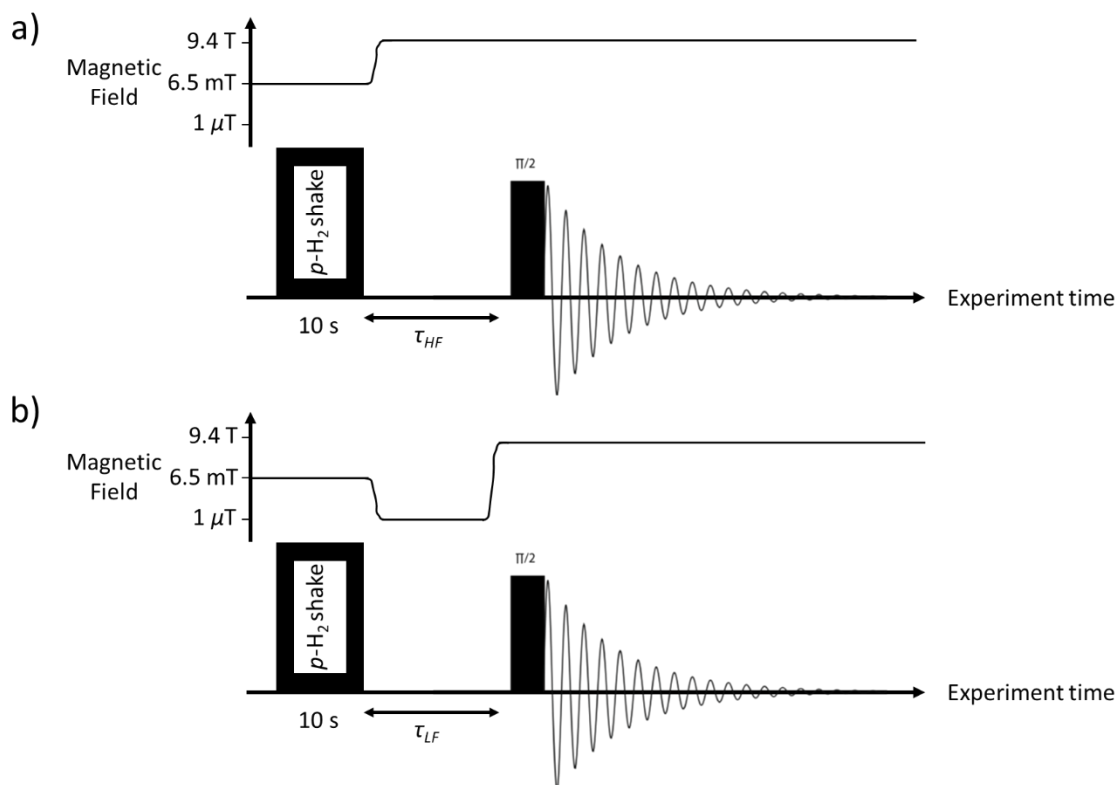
a)

Magnetic Field

9.4 T

6.5 mT

1 $\mu$T

$p$-$H_2$ shake

π/2

10 s

$\tau_{HF}$

Experiment time

b)

Magnetic Field

9.4 T

6.5 mT

1 $\mu$T

$p$-$H_2$ shake

π/2

10 s

$\tau_{LF}$

Experiment time